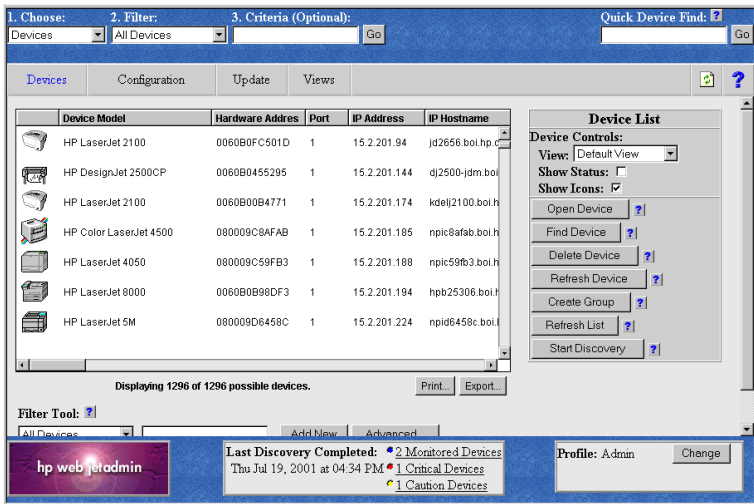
1. Choose: Devices
2. Filter: All Devices
3. Criteria (Optional): Go
Quick Device Find: ? Go

Devices | Configuration | Update | Views

| | Device Model | Hardware Addres | Port | IP Address | IP Hostname |
|---|---|---|---|---|---|
| | HP LaserJet 2100 | 0060B0FC501D | 1 | 15.2.201.94 | jd2656.boi.hp.c |
| | HP DesignJet 2500CP | 0060B0455295 | 1 | 15.2.201.144 | dj2500-jdm.boi |
| | HP LaserJet 2100 | 0060B00B4771 | 1 | 15.2.201.174 | kdelj2100.boi.h |
| | HP Color LaserJet 4500 | 080009C8AFAB | 1 | 15.2.201.185 | npic8afab.boi.h |
| | HP LaserJet 4050 | 080009C59FB3 | 1 | 15.2.201.188 | npic59fb3.boi.h |
| | HP LaserJet 8000 | 0060B0B98DF3 | 1 | 15.2.201.194 | hpb25306.boi.h |
| | HP LaserJet 5M | 080009D6458C | 1 | 15.2.201.224 | npid6458c.boi.h |

Displaying 1296 of 1296 possible devices.
Print... Export...

Device List
Device Controls:
View: Default View
Show Status:
Show Icons:
Open Device ?
Find Device ?
Delete Device ?
Refresh Device ?
Create Group ?
Refresh List ?
Start Discovery ?

Filter Tool: ?
All Devices
Add New Advanced

hp web jetadmin

Last Discovery Completed: Thu Jul 19, 2001 at 04:34 PM
2 Monitored Devices
1 Critical Devices
1 Caution Devices

Profile: Admin
Change